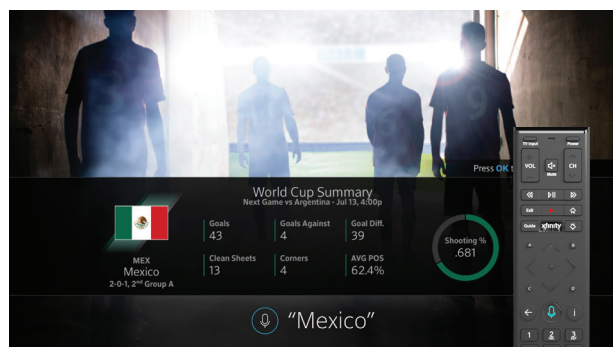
Press OK t

World Cup Summary
Next Game vs Argentina - Jul 13, 4:00p

MEX
Mexico
2-0-1, 2nd Group A

Goals
43

Goals Against
4

Goal Diff.
39

Clean Sheets
13

Corners
4

AVG POS
62.4%

Shooting %
.681

"Mexico"

TV Input
Power
VOL
Mute
CH
Exit
Guide
xfinity
A
B
C
D
1
2
3